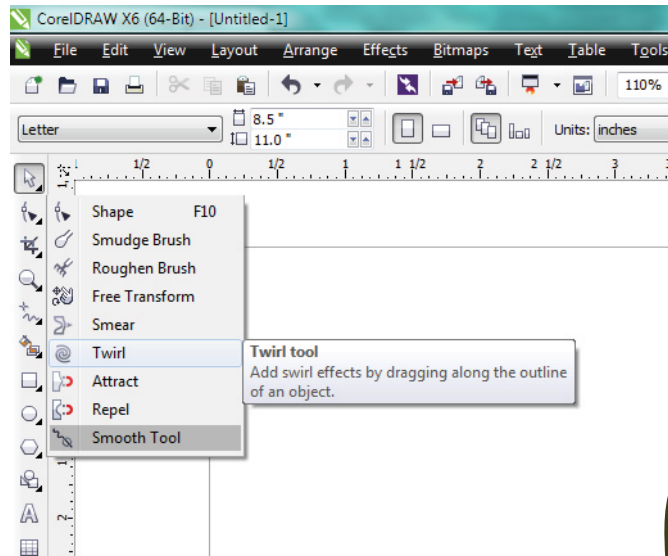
CorelDRAW X6 (64-Bit) - [Untitled-1]

File Edit View Layout Arrange Effects Bitmaps Text Table Tools

110%

Letter 8.5 " 11.0 " Units: inches

1/2 0 1/2 1 1 1/2 2 2 1/2 3

Shape F10
Smudge Brush
Roughen Brush
Free Transform
Smear
Twirl
Attract
Repel
Smooth Tool

Twirl tool
Add swirl effects by dragging along the outline of an object.